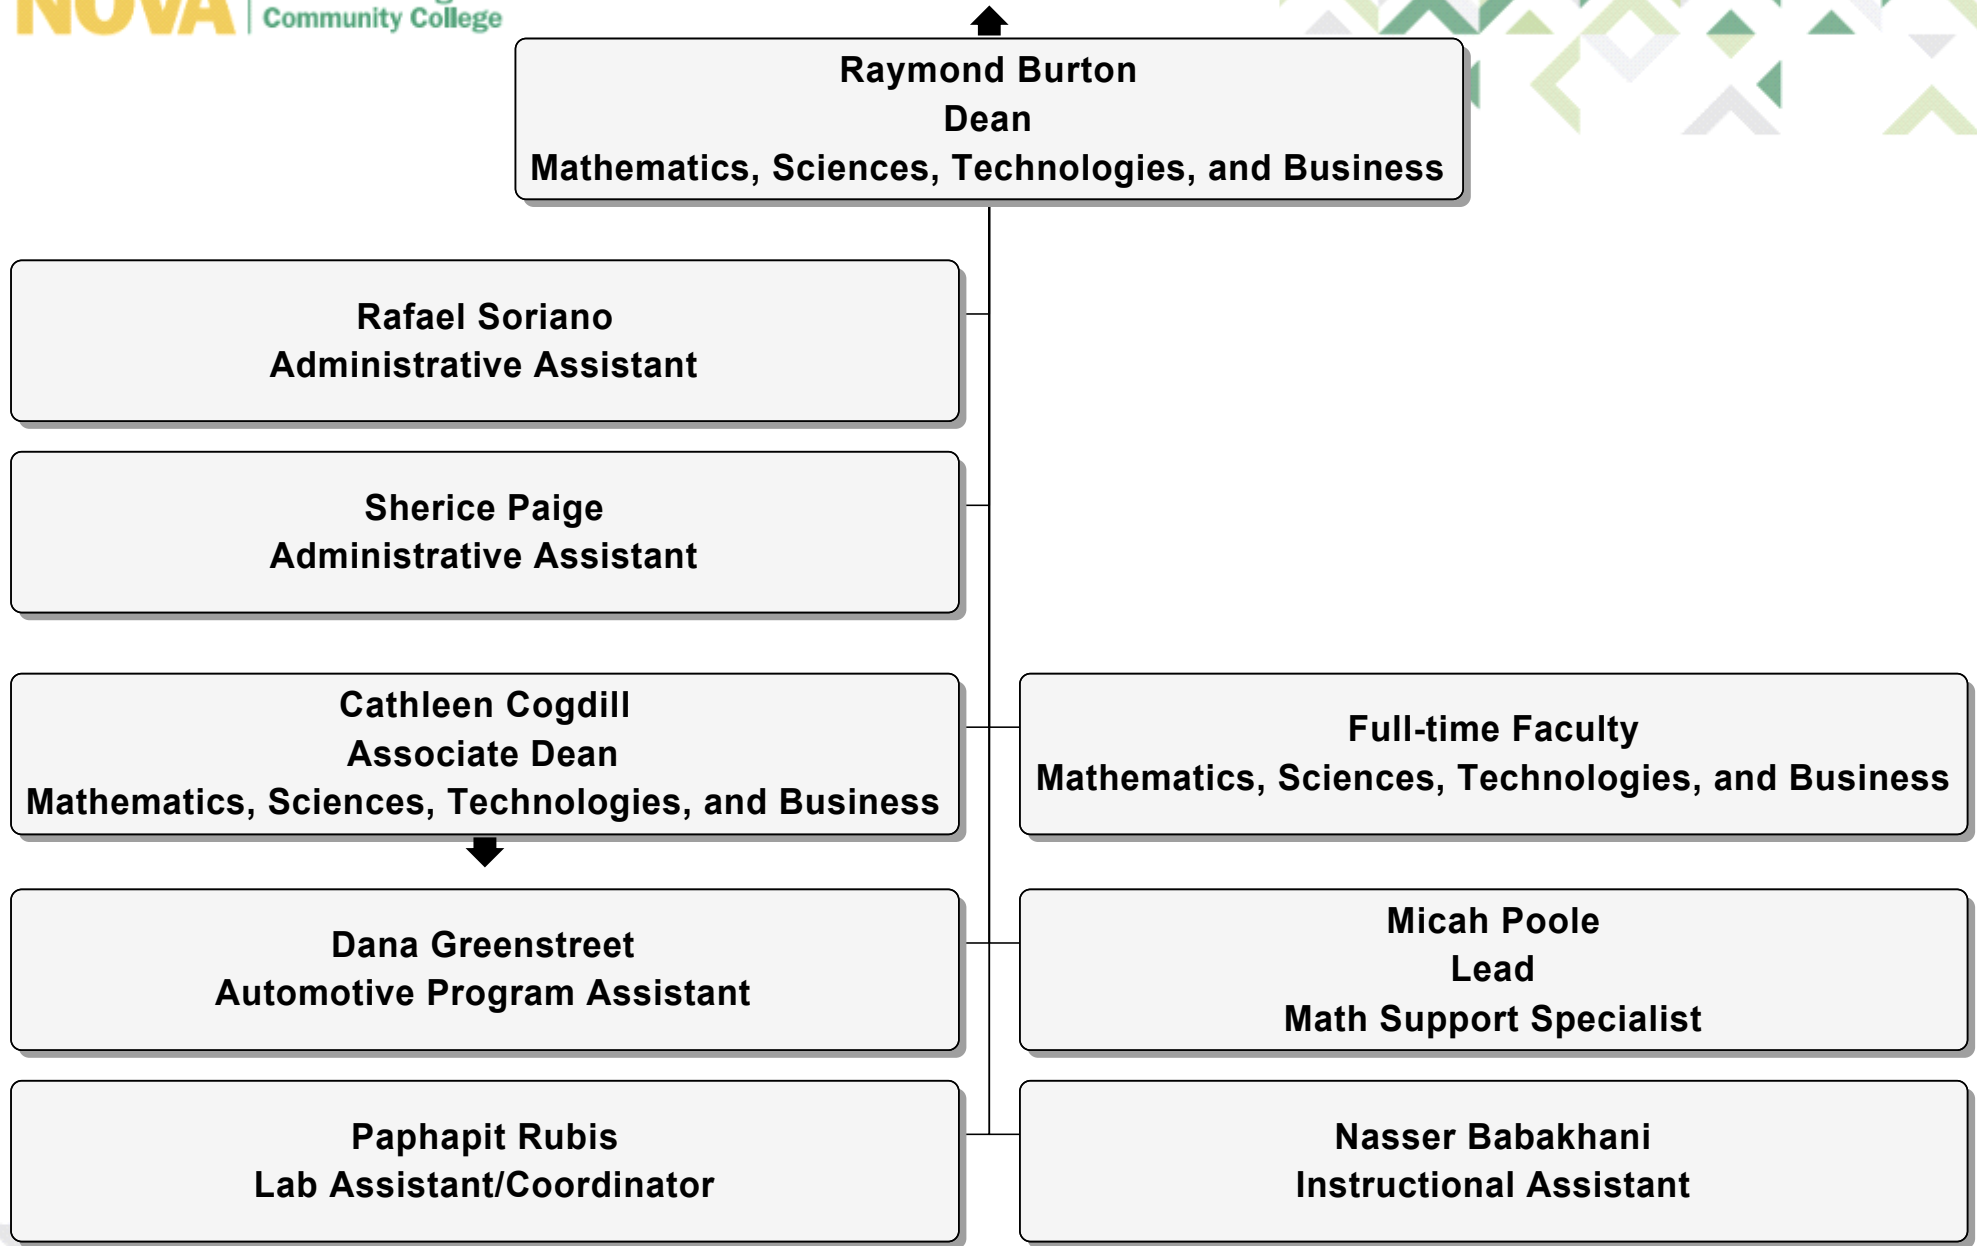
NOVA Community College

Raymond Burton
Dean
Mathematics, Sciences, Technologies, and Business

Rafael Soriano
Administrative Assistant

Sherice Paige
Administrative Assistant

Cathleen Cogdill
Associate Dean
Mathematics, Sciences, Technologies, and Business

Full-time Faculty
Mathematics, Sciences, Technologies, and Business

Dana Greenstreet
Automotive Program Assistant

Micah Poole
Lead
Math Support Specialist

Paphapit Rubis
Lab Assistant/Coordinator

Nasser Babakhani
Instructional Assistant